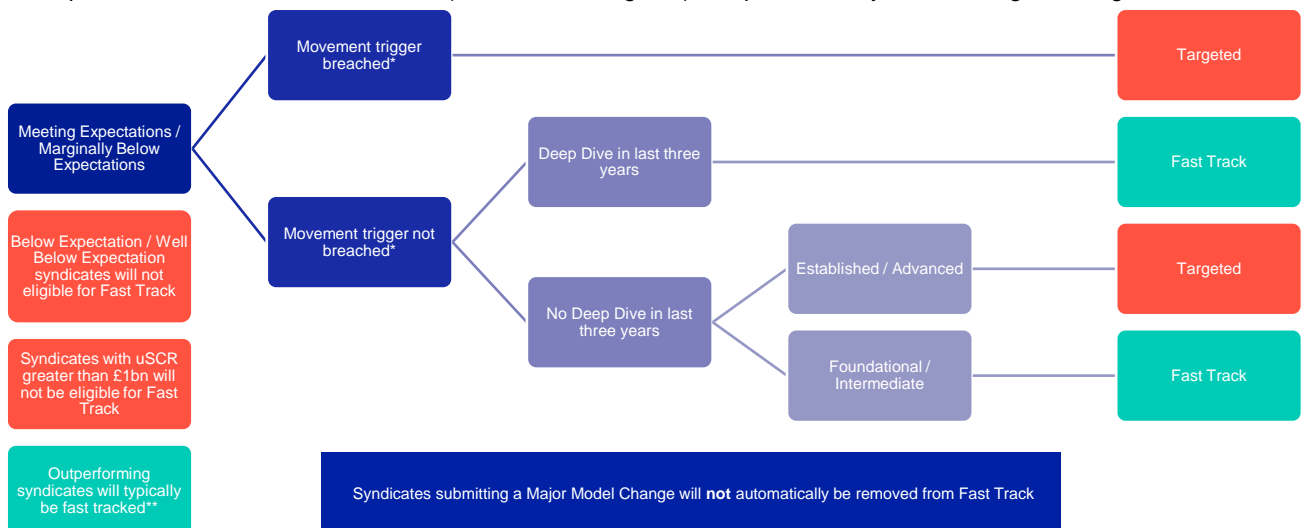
Meeting Expectations / Marginally Below Expectations

Below Expectation / Well Below Expectation syndicates will not eligible for Fast Track

Syndicates with uSCR greater than £1bn will not be eligible for Fast Track

Outperforming syndicates will typically be fast tracked**

Movement trigger breached*

Targeted

Movement trigger not breached*

Deep Dive in last three years

Fast Track

No Deep Dive in last three years

Established / Advanced

Targeted

Foundational / Intermediate

Fast Track

Syndicates submitting a Major Model Change will **not** automatically be removed from Fast Track